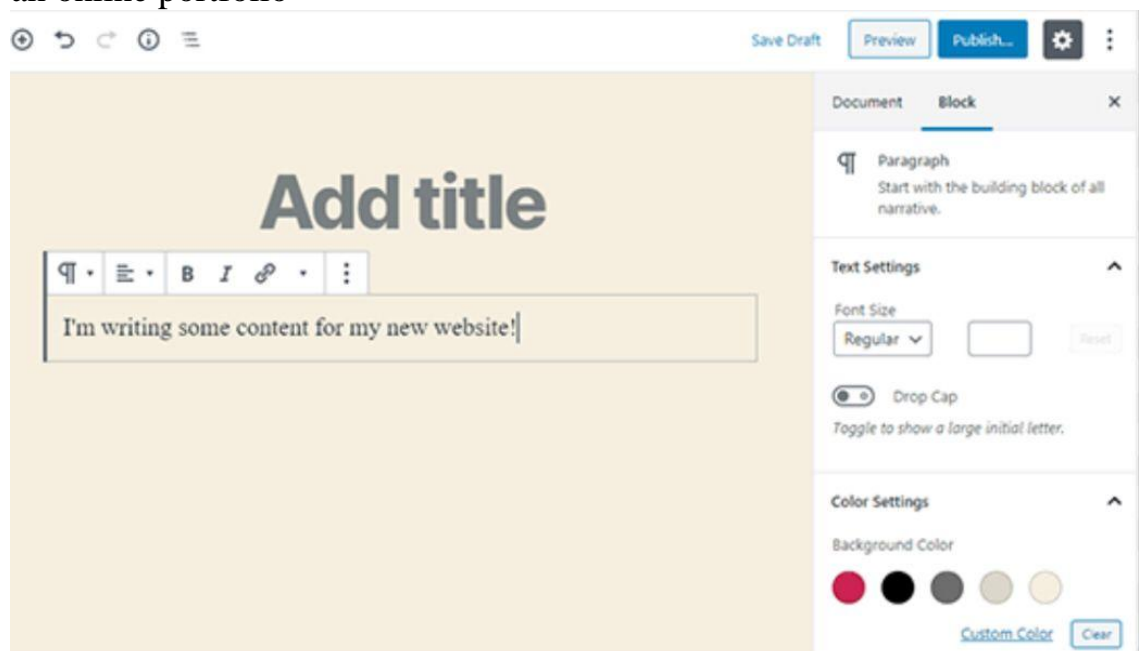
an online portfolio

Save Draft Preview Publish...

Add title

B I

I'm writing some content for my new website!

Document Block ×

Paragraph
Start with the building block of all narrative.

Text Settings

Font Size
Regular

Reset

Drop Cap
Toggle to show a large initial letter.

Color Settings

Background Color

Custom Color Clear